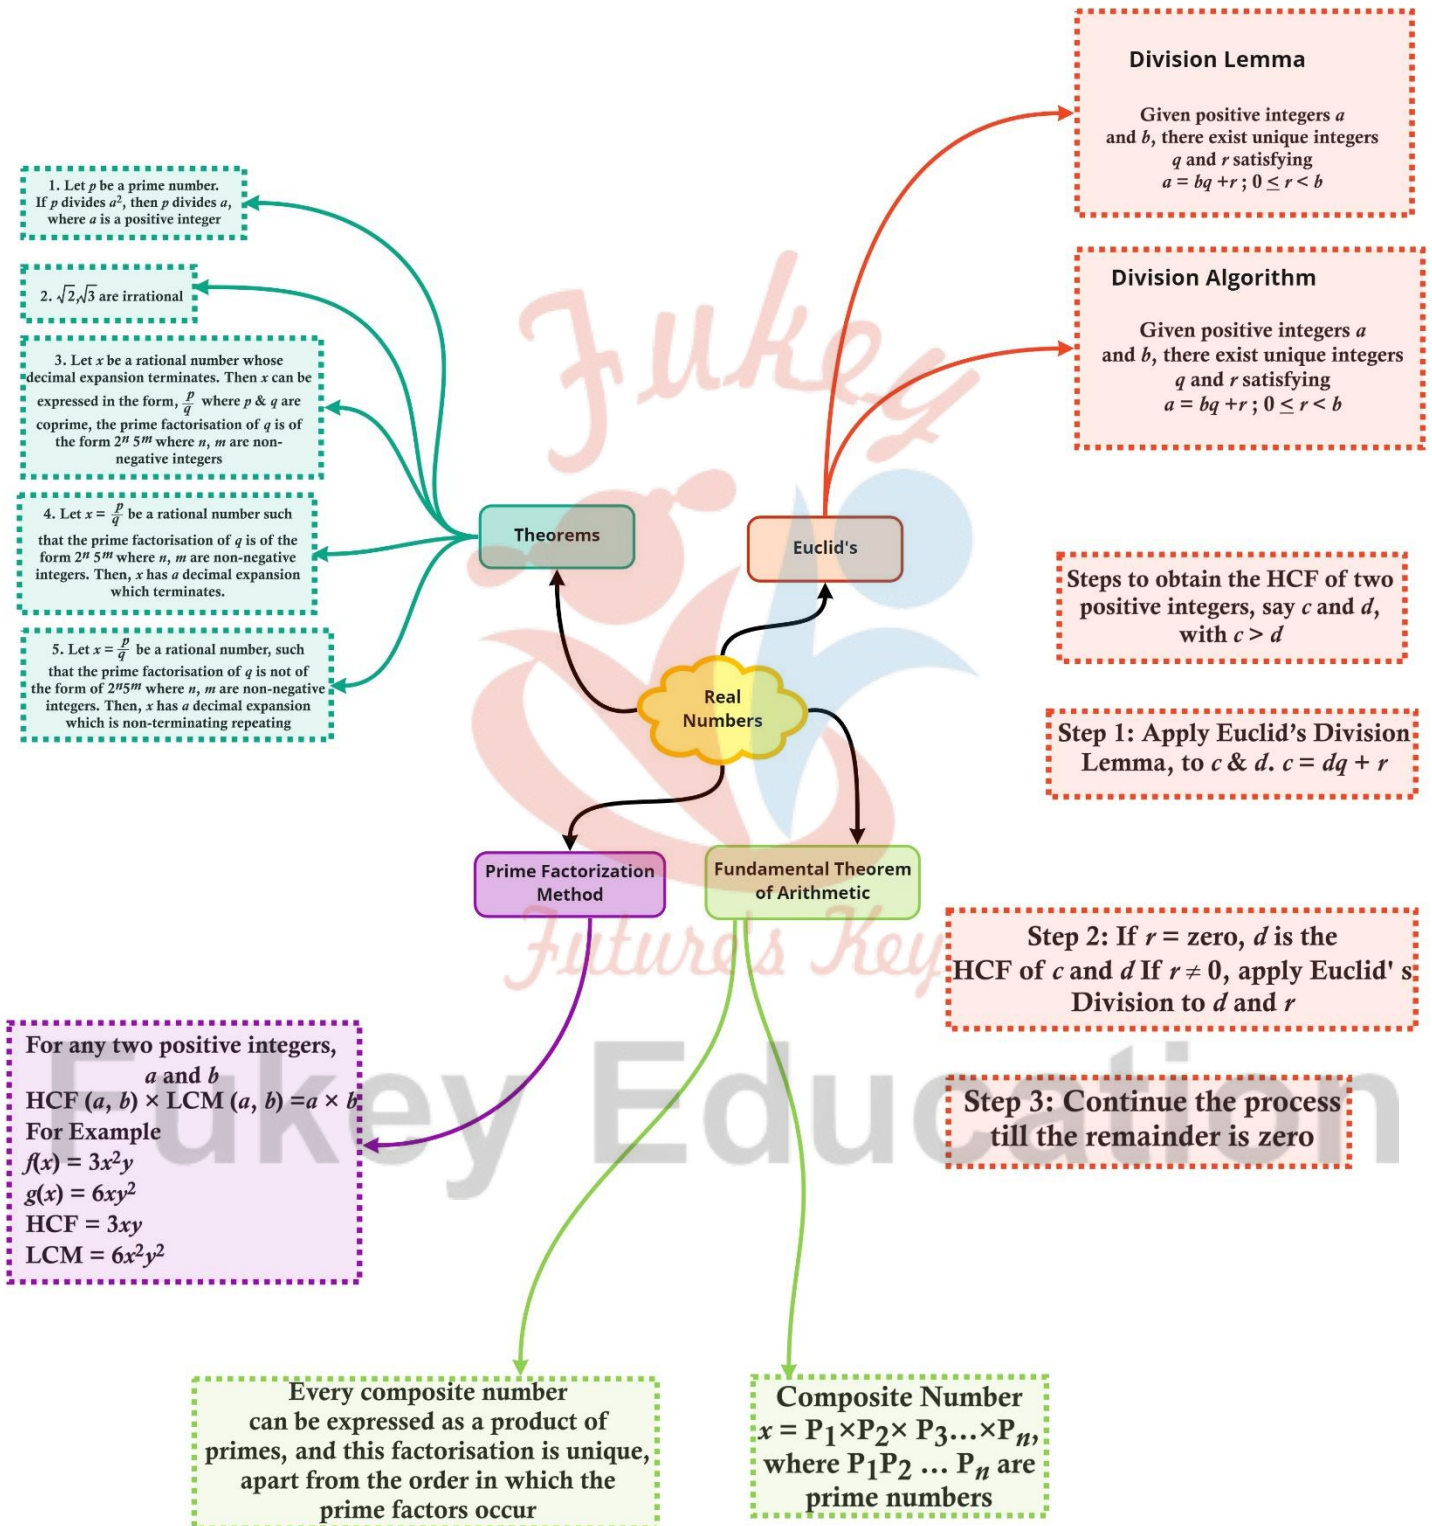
Division Lemma

Given positive integers $a$ and $b$, there exist unique integers $q$ and $r$ satisfying $a = bq + r$ ; $0 \leq r < b$

Division Algorithm

Given positive integers $a$ and $b$, there exist unique integers $q$ and $r$ satisfying $a = bq + r$ ; $0 \leq r < b$

1. Let $p$ be a prime number. If $p$ divides $a^2$, then $p$ divides $a$, where $a$ is a positive integer

2. $\sqrt{2}, \sqrt{3}$ are irrational

3. Let $x$ be a rational number whose decimal expansion terminates. Then $x$ can be expressed in the form, $\frac{p}{q}$ where $p$ & $q$ are coprime, the prime factorisation of $q$ is of the form $2^n 5^m$ where $n$, $m$ are non-negative integers

4. Let $x = \frac{p}{q}$ be a rational number such that the prime factorisation of $q$ is of the form $2^n 5^m$ where $n$, $m$ are non-negative integers. Then, $x$ has a decimal expansion which terminates.

5. Let $x = \frac{p}{q}$ be a rational number, such that the prime factorisation of $q$ is not of the form of $2^n 5^m$ where $n$, $m$ are non-negative integers. Then, $x$ has a decimal expansion which is non-terminating repeating

Theorems

Euclid's

Steps to obtain the HCF of two positive integers, say $c$ and $d$, with $c > d$

Real Numbers

Step 1: Apply Euclid's Division Lemma, to $c$ & $d$. $c = dq + r$

Prime Factorization Method

Fundamental Theorem of Arithmetic

Step 2: If $r$ = zero, $d$ is the HCF of $c$ and $d$ If $r \neq 0$, apply Euclid' s Division to $d$ and $r$

For any two positive integers, $a$ and $b$
HCF $(a, b)$ × LCM $(a, b)$ $= a \times b$
For Example
$f(x) = 3x^2y$
$g(x) = 6xy^2$
HCF = $3xy$
LCM = $6x^2y^2$

Step 3: Continue the process till the remainder is zero

Every composite number can be expressed as a product of primes, and this factorisation is unique, apart from the order in which the prime factors occur

Composite Number
$x = P_1 \times P_2 \times P_3 \ldots \times P_n$, where $P_1 P_2 \ldots P_n$ are prime numbers

Fukey
Future's Key
Fukey Education